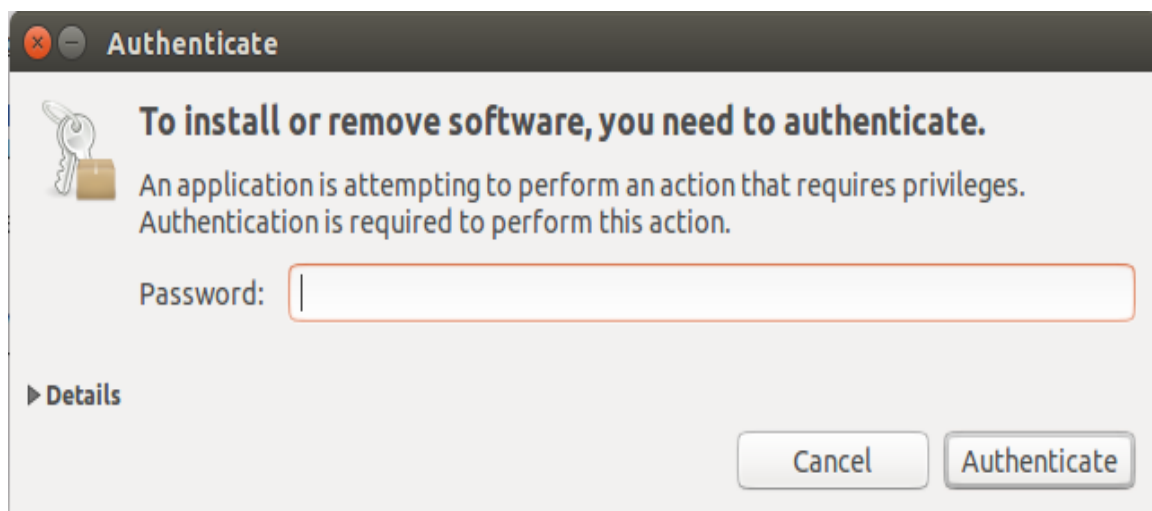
Authenticate

To install or remove software, you need to authenticate.

An application is attempting to perform an action that requires privileges. Authentication is required to perform this action.

Password:

Details

Cancel

Authenticate